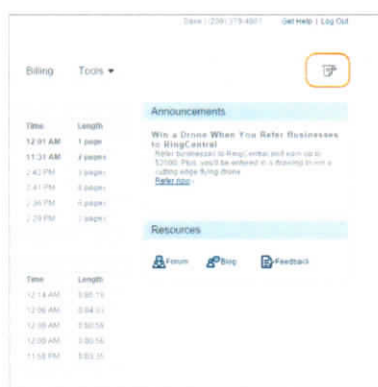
Dave | (239) 379-4501 Get Help | Log Out

Billing Tools ▾

| Time | Length |
|---|---|
| 12:01 AM | 1 page |
| 11:31 AM | 2 pages |
| 2:42 PM | 3 pages |
| 2:41 PM | 5 pages |
| 2:36 PM | 4 pages |
| 2:29 PM | 3 pages |

Announcements

Win a Drone When You Refer Businesses to RingCentral

Refer businesses to RingCentral and earn up to $2000. Plus, you'll be entered in a drawing to win a cutting edge flying drone.

Refer now ›

Resources

Forum Blog Feedback

| Time | Length |
|---|---|
| 12:14 AM | 0:00:15 |
| 12:06 AM | 0:04:51 |
| 12:38 AM | 0:00:58 |
| 12:09 AM | 0:00:56 |
| 11:58 PM | 0:03:35 |